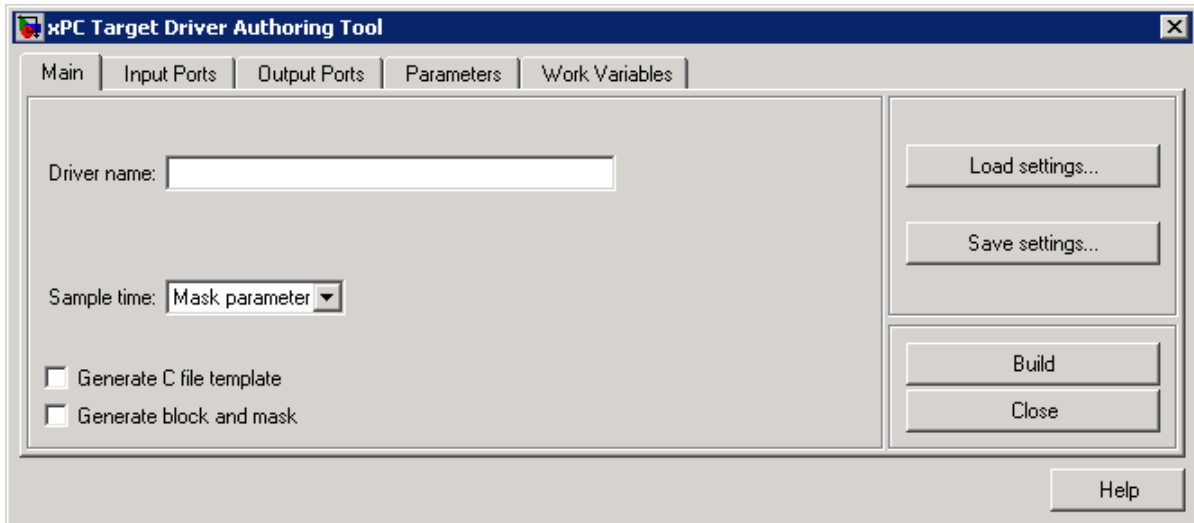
xPC Target Driver Authoring Tool

Main | Input Ports | Output Ports | Parameters | Work Variables

Driver name:

Sample time: Mask parameter

Generate C file template

Generate block and mask

Load settings...

Save settings...

Build

Close

Help